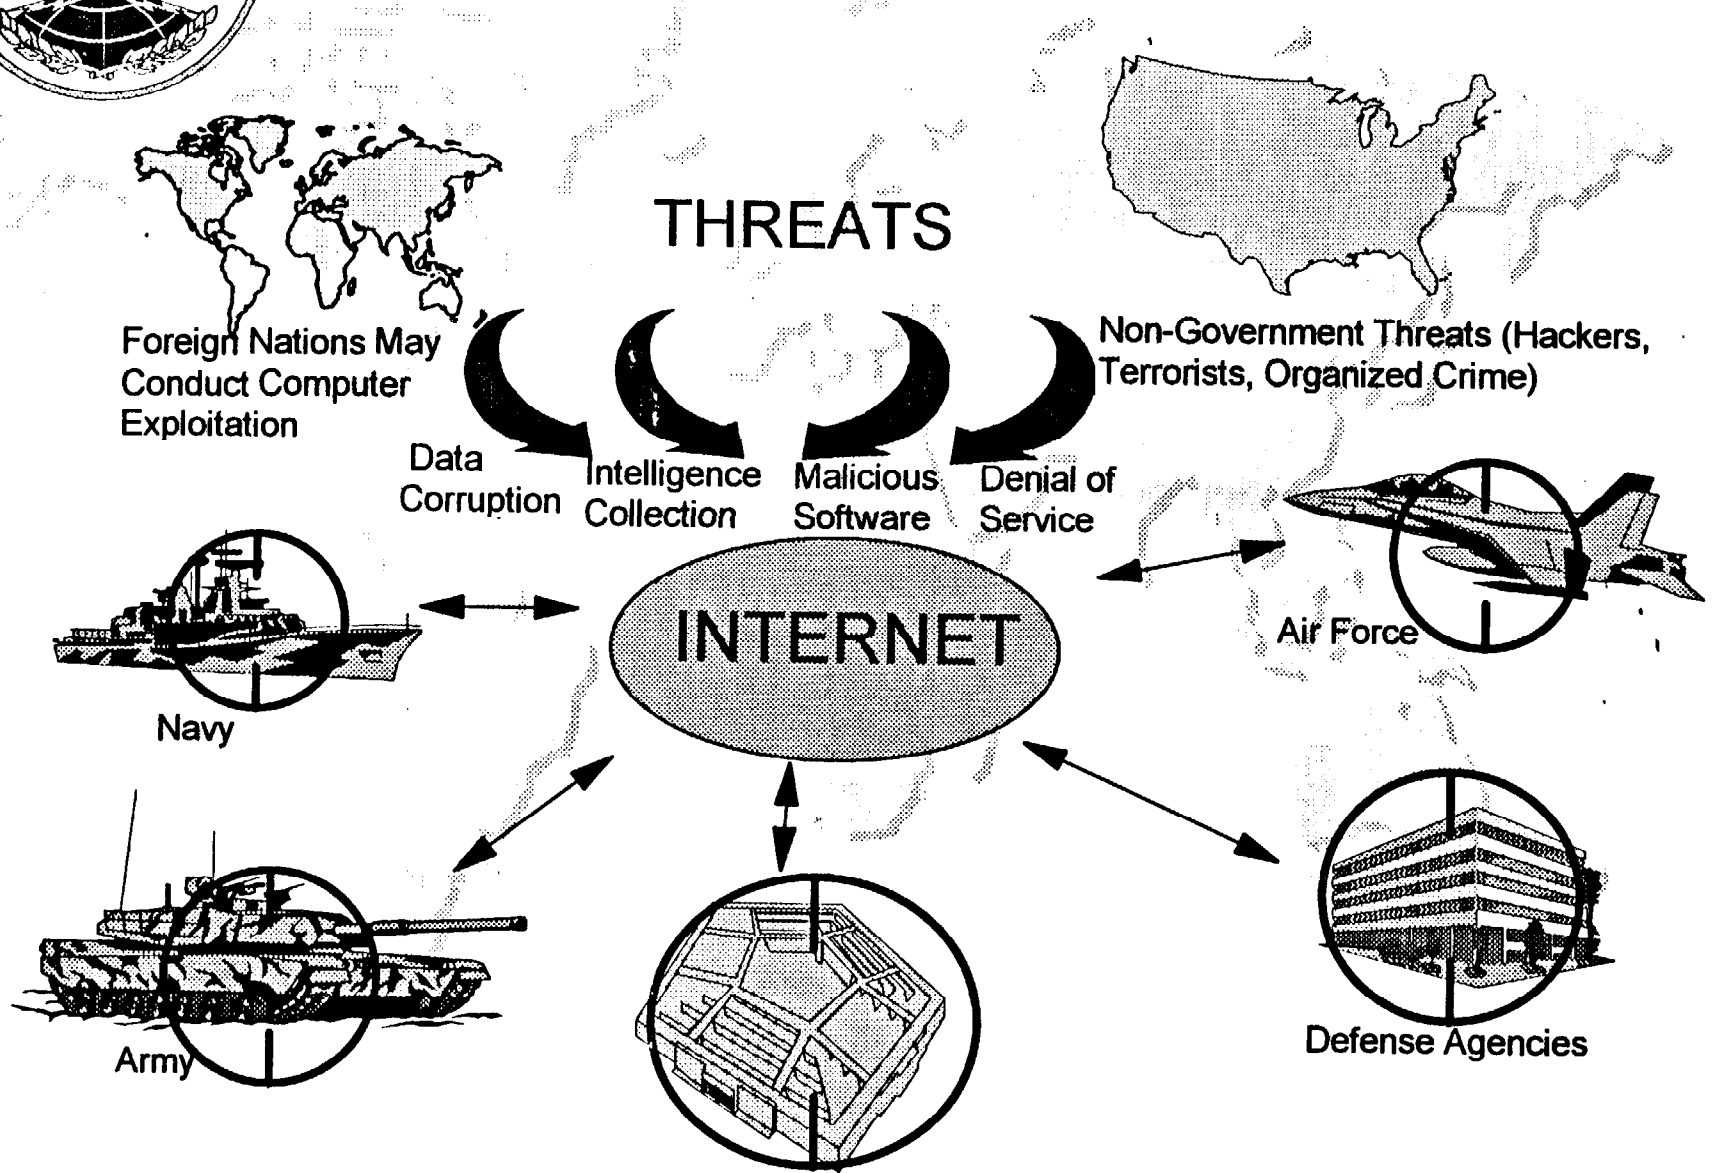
THREATS

Foreign Nations May Conduct Computer Exploitation

Non-Government Threats (Hackers, Terrorists, Organized Crime)

Data Corruption

Intelligence Collection

Malicious Software

Denial of Service

INTERNET

Navy

Air Force

Army

Defense Agencies